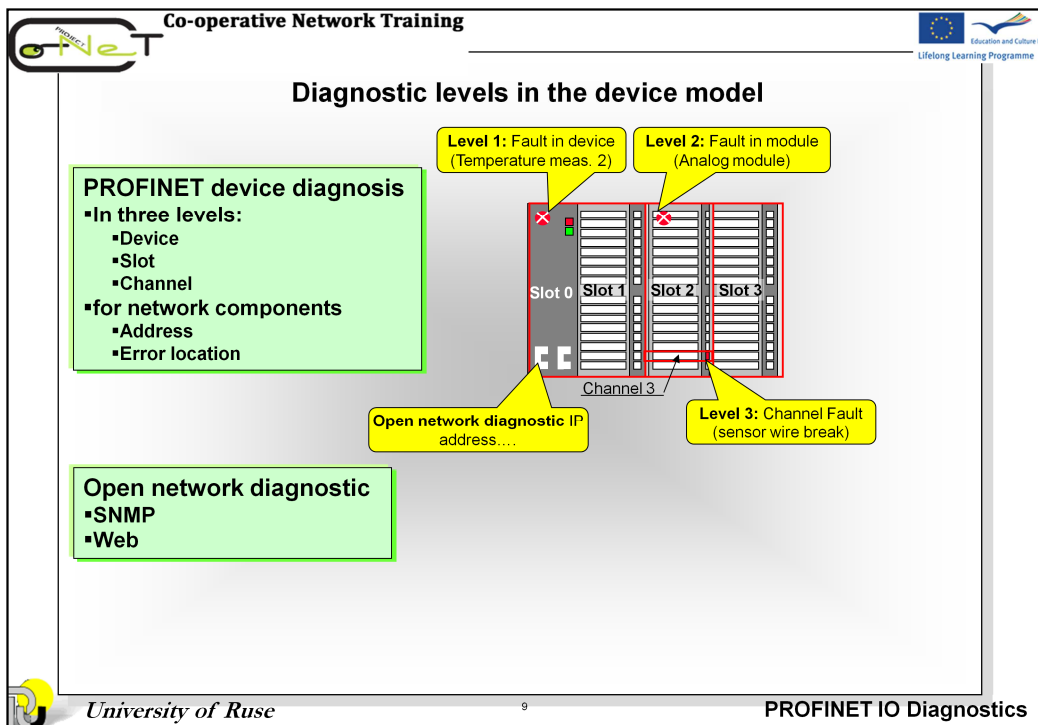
Co-operative Network Training

PROJECT CNeT

Education and Culture
Lifelong Learning Programme

Diagnostic levels in the device model

PROFINET device diagnosis
▪In three levels:
▪Device
▪Slot
▪Channel
▪for network components
▪Address
▪Error location

Level 1: Fault in device (Temperature meas. 2)

Level 2: Fault in module (Analog module)

Slot 0 Slot 1 Slot 2 Slot 3

Channel 3

Open network diagnostic IP address….

Level 3: Channel Fault (sensor wire break)

Open network diagnostic
▪SNMP
▪Web

University of Ruse

9

PROFINET IO Diagnostics